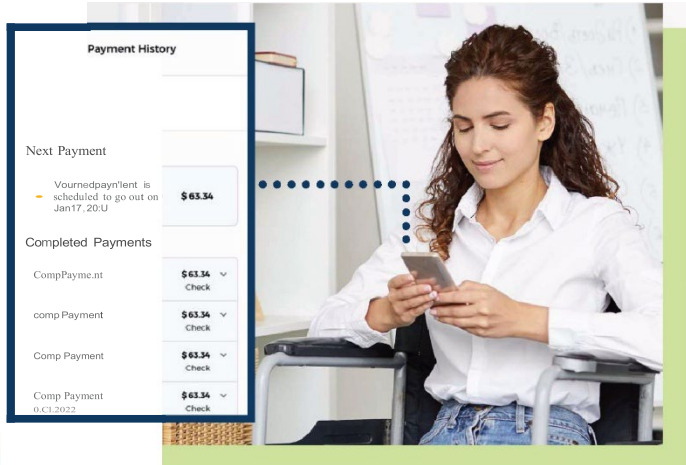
Payment History

Next Payment

Vournedpayn'lent is scheduled to go out on Jan17, 20:U

$ 63.34

Completed Payments

CompPayme.nt

$ 63.34
Check

comp Payment

$ 63.34
Check

Comp Payment

$ 63.34
Check

Comp Payment
0.Cl.2022

$ 63.34
Check